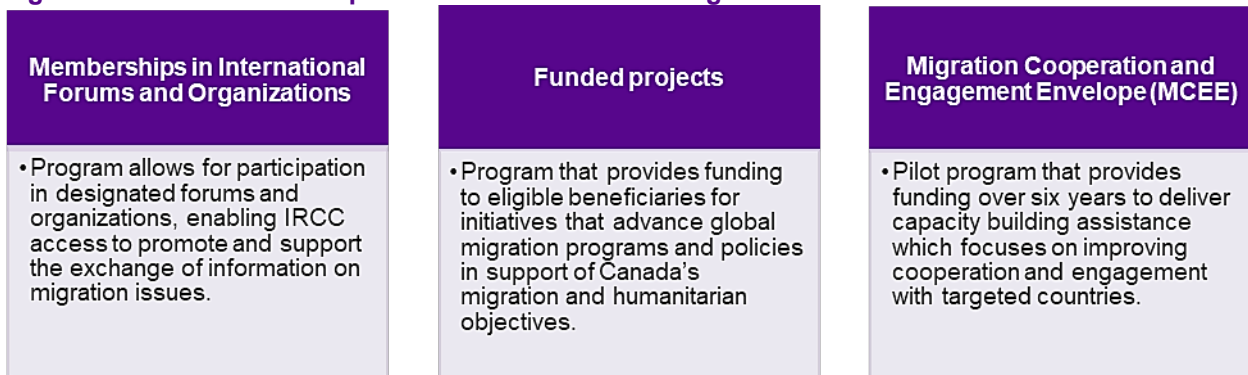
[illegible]

Memberships in International Forums and Organizations

• Program allows for participation in designated forums and organizations, enabling IRCC access to promote and support the exchange of information on migration issues.

Funded projects

• Program that provides funding to eligible beneficiaries for initiatives that advance global migration programs and policies in support of Canada's migration and humanitarian objectives.

Migration Cooperation and Engagement Envelope (MCEE)

• Pilot program that provides funding over six years to deliver capacity building assistance which focuses on improving cooperation and engagement with targeted countries.